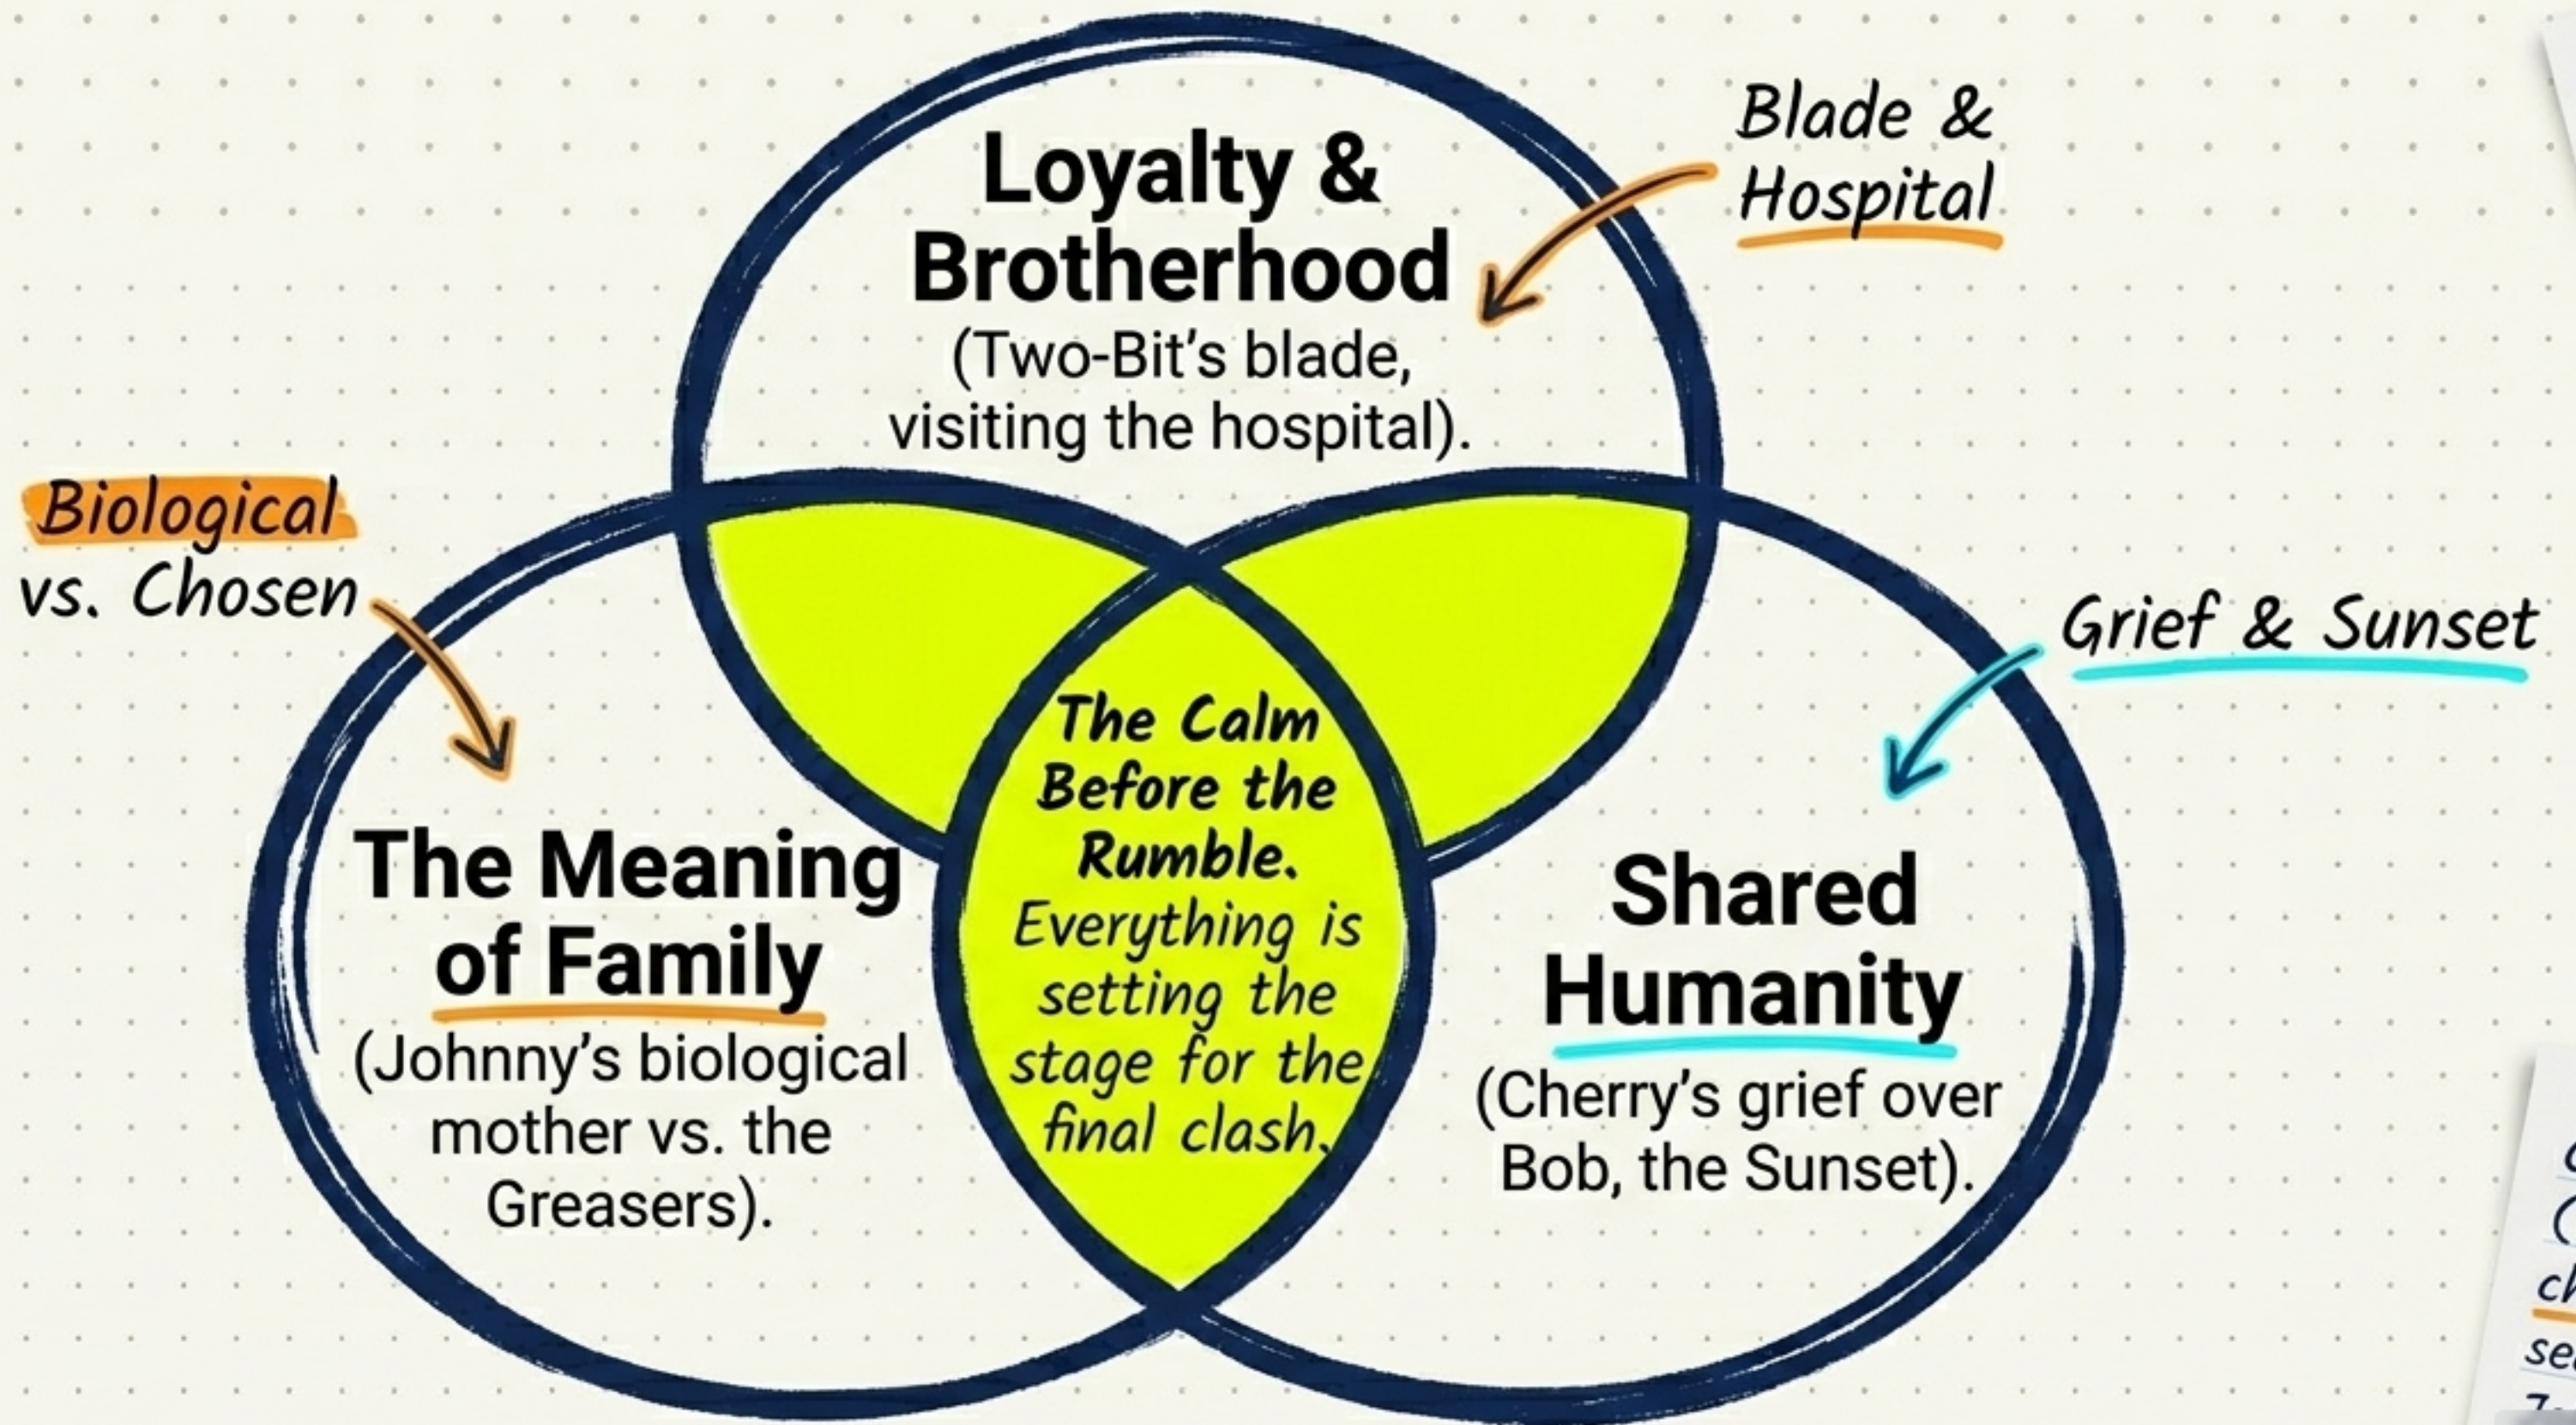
Blade & Hospital

Loyalty & Brotherhood
(Two-Bit's blade, visiting the hospital).

Biological vs. Chosen

Grief & Sunset

The Calm Before the Rumble. Everything is setting the stage for the final clash.

The Meaning of Family
(Johnny's biological mother vs. the Greasers).

Shared Humanity
(Cherry's grief over Bob, the Sunset).

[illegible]
ch
se